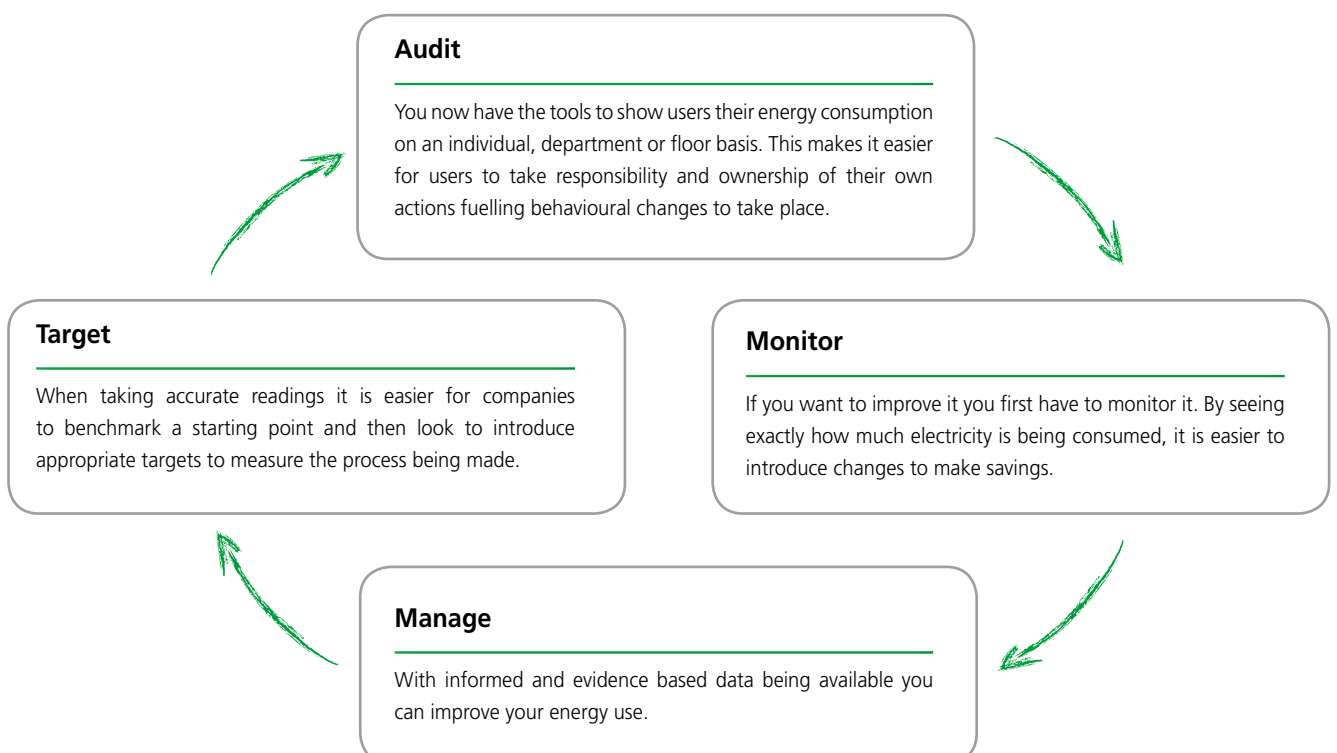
Audit

You now have the tools to show users their energy consumption on an individual, department or floor basis. This makes it easier for users to take responsibility and ownership of their own actions fuelling behavioural changes to take place.

Monitor

If you want to improve it you first have to monitor it. By seeing exactly how much electricity is being consumed, it is easier to introduce changes to make savings.

Manage

With informed and evidence based data being available you can improve your energy use.

Target

When taking accurate readings it is easier for companies to benchmark a starting point and then look to introduce appropriate targets to measure the process being made.